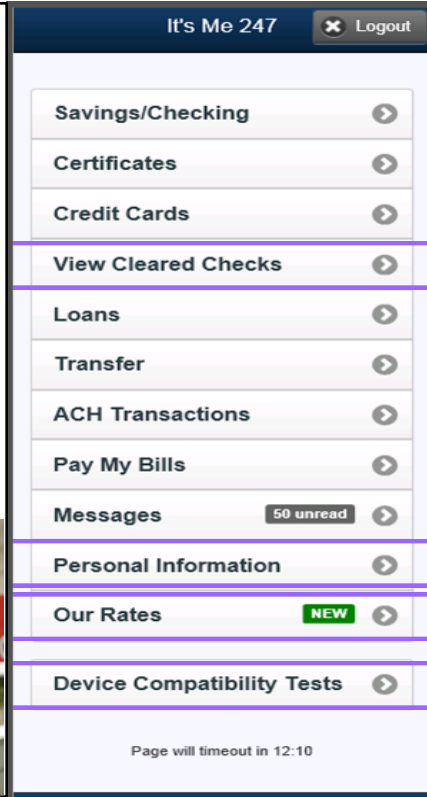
It's Me 247
Logout

Savings/Checking
Certificates
Credit Cards
View Cleared Checks
Loans
Transfer
ACH Transactions
Pay My Bills
Messages 50 unread
Personal Information
Our Rates NEW
Device Compatibility Tests

Page will timeout in 12:10